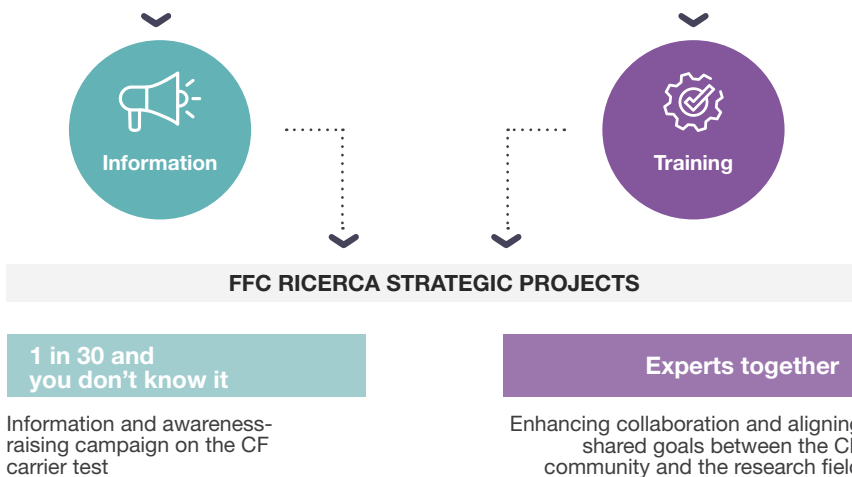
Information

Training

FFC RICERCA STRATEGIC PROJECTS

1 in 30 and you don’t know it

Information and awareness-raising campaign on the CF carrier test

Experts together

Enhancing collaboration and aligning shared goals between the C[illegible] community and the research fiel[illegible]